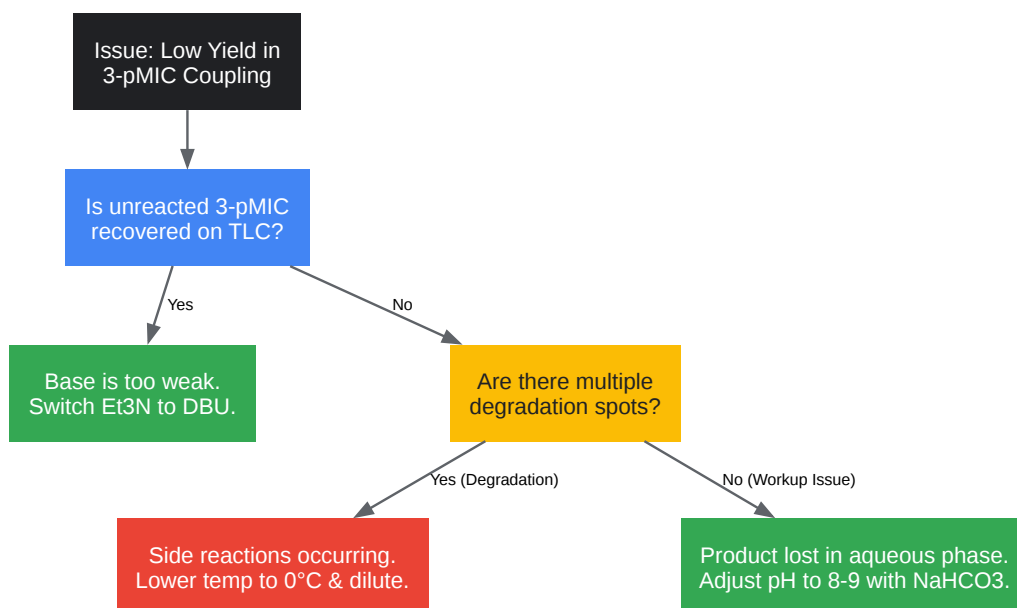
Issue: Low Yield in 3-pMIC Coupling

Is unreacted 3-pMIC recovered on TLC?

Yes

No

Base is too weak. Switch Et3N to DBU.

Are there multiple degradation spots?

Yes (Degradation)

No (Workup Issue)

Side reactions occurring. Lower temp to 0°C & dilute.

Product lost in aqueous phase. Adjust pH to 8-9 with NaHCO3.